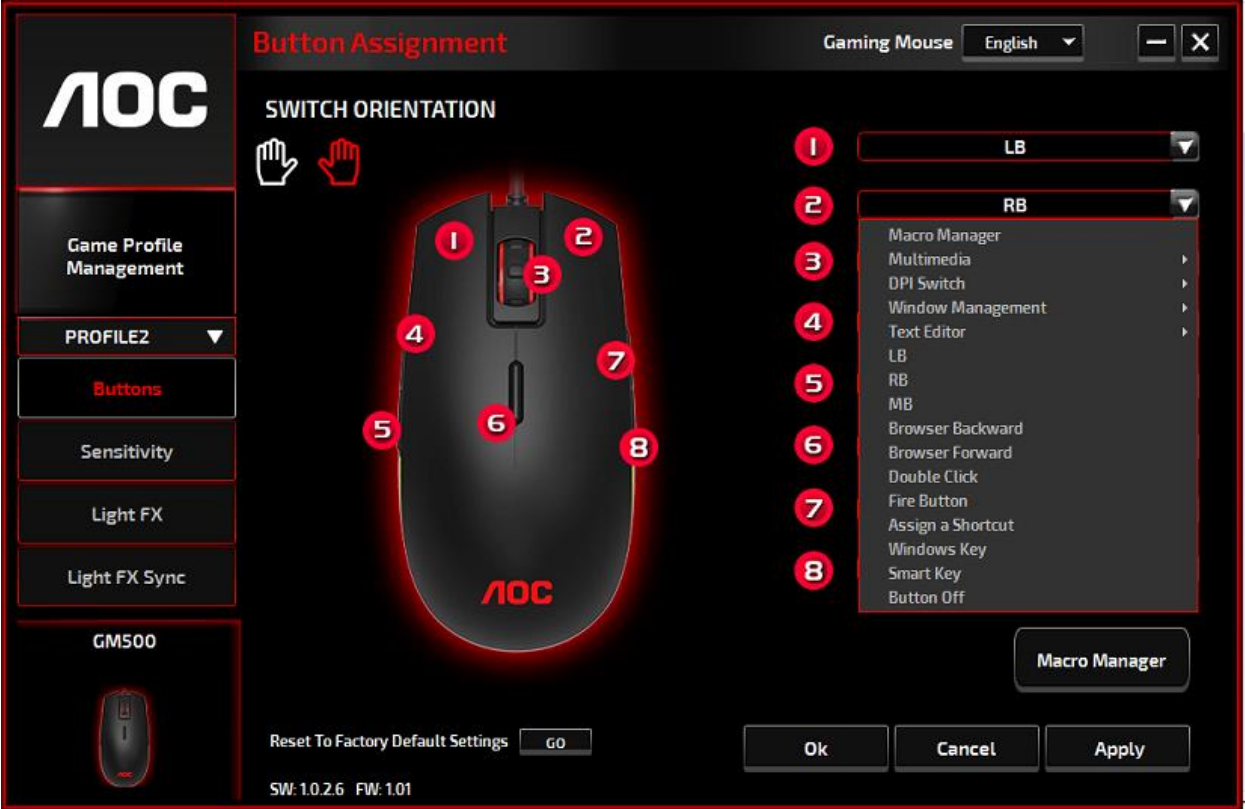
AOC

Button Assignment

Gaming Mouse English

SWITCH ORIENTATION

Game Profile Management

PROFILE2

Buttons

Sensitivity

Light FX

Light FX Sync

GM500

1 2 3 4 5 6 7 8

AOC

1 LB

2 RB

3

4

5

6

7

8

Macro Manager
Multimedia
DPI Switch
Window Management
Text Editor
LB
RB
MB
Browser Backward
Browser Forward
Double Click
Fire Button
Assign a Shortcut
Windows Key
Smart Key
Button Off

Macro Manager

Reset To Factory Default Settings GO

SW: 1.0.2.6 FW: 1.01

Ok Cancel Apply